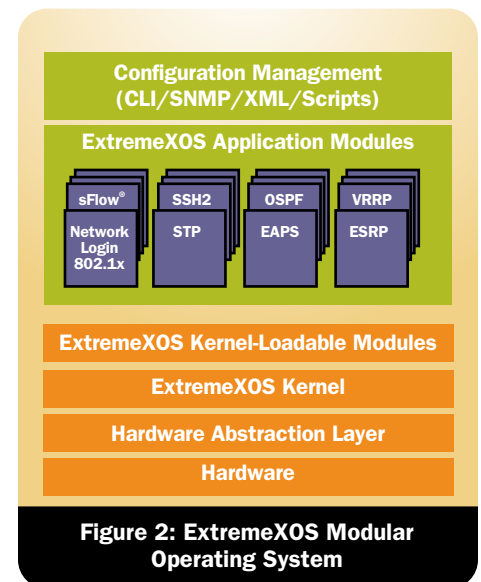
Configuration Management (CLI/SNMP/XML/Scripts)

ExtremeXOS Application Modules

sFlow®

Network Login 802.1x

SSH2

STP

OSPF

EAPS

VRRP

ESRP

ExtremeXOS Kernel-Loadable Modules

ExtremeXOS Kernel

Hardware Abstraction Layer

Hardware

Figure 2: ExtremeXOS Modular Operating System